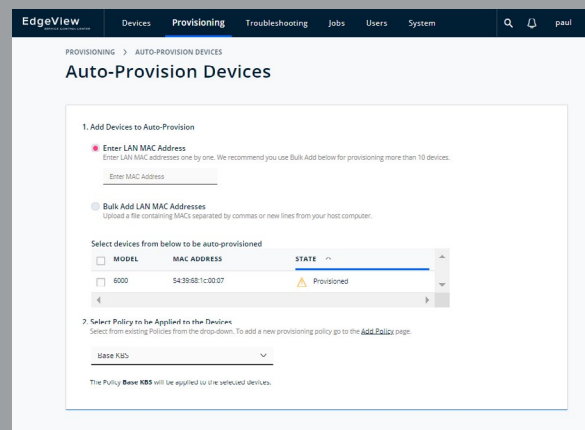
EdgeView

Devices Provisioning Troubleshooting Jobs Users System

paul

PROVISIONING > AUTO-PROVISION DEVICES

Auto-Provision Devices

1. Add Devices to Auto-Provision

Enter LAN MAC Address
Enter LAN MAC addresses one by one. We recommend you use Bulk Add below for provisioning more than 10 devices.

Enter MAC Address

Bulk Add LAN MAC Addresses
Upload a file containing MACs separated by commas or new lines from your host computer.

Select devices from below to be auto-provisioned

| | MODEL | MAC ADDRESS | STATE |
|---|---|---|---|
| | 6000 | 54:39:68:1c:00:07 | Provisioned |

2. Select Policy to be Applied to the Devices
Select from existing Policies from the drop-down. To add a new provisioning policy go to the Add Policy page.

Base KBS

The Policy Base KBS will be applied to the selected devices.